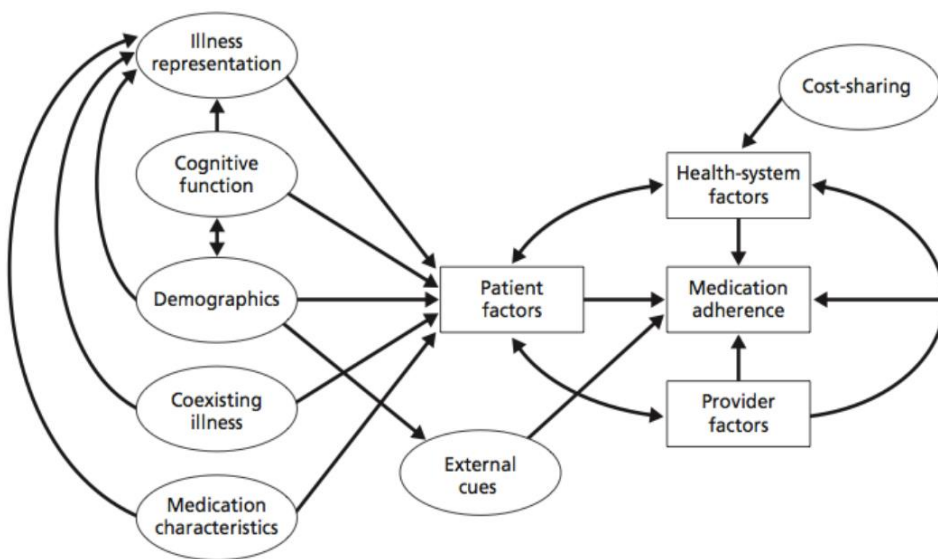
Illness representation

Cost-sharing

Cognitive function

Health-system factors

Demographics

Patient factors

Medication adherence

Coexisting illness

Provider factors

External cues

Medication characteristics